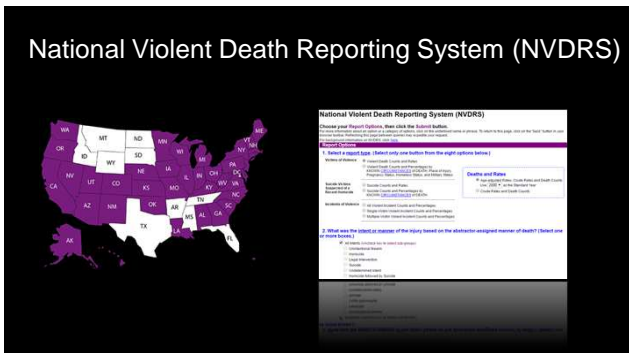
National Violent Death Reporting System (NVDRS)

WA
MT
ND
MN
ME
OR
ID
SD
WI
MI
VT
WY
NY
NV
NE
IA
PA
UT
IL
IN
OH
CA
CO
KS
MO
WV
VA
KY
NC
AZ
NM
OK
AR
TN
SC
MS
AL
GA
TX
LA
FL
AK
HI

National Violent Death Reporting System (NVDRS)

Choose your Report Options, then click the Submit button.

Report Options

1. Select a report type. (Select only one button from the eight options below.)

Victims of Violence
Violent Death Counts and Rates
Violent Death Counts and Percentages by

Suicide Victims Suspected of a Recent Homicide
Suicide Counts and Rates
Suicide Counts and Percentages by

Incidents of Violence
All Violent Incident Counts and Percentages
Single Victim Violent Incident Counts and Percentages
Multiple Victim Violent Incident Counts and Percentages

Deaths and Rates
Age-adjusted Rates, Crude Rates and Death Counts
Crude Rates and Death Counts

2. What was the intent or manner of the injury based on the abstractor-assigned manner of death? (Select one or more boxes.)

All Intents
Unintentional firearm
Homicide
Legal intervention
Suicide
Undetermined intent
Homicide followed by Suicide